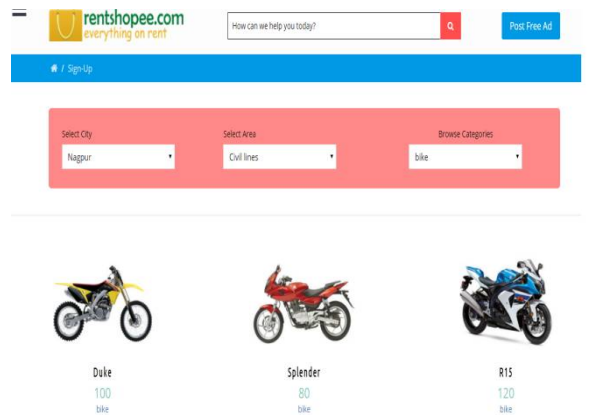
rentshopee.com
everything on rent

How can we help you today?

Post Free Ad

/ Sign-Up

Select City
Nagpur

Select Area
Civil lines

Browse Categories
bike

Duke
100
bike

Splender
80
bike

R15
120
bike